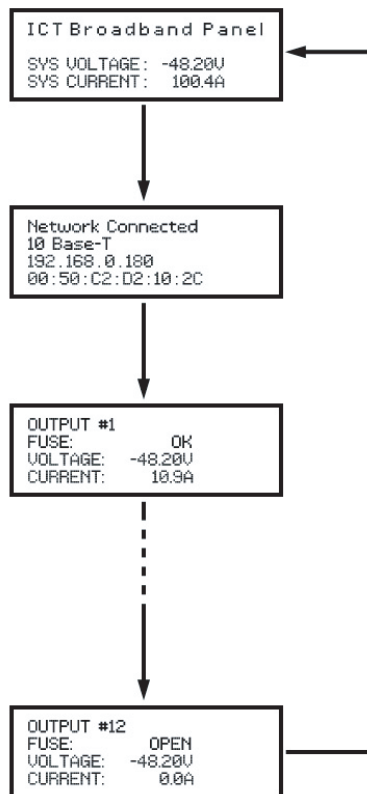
ICT Broadband Panel

SYS VOLTAGE: -48.20V
SYS CURRENT: 100.4A

Network Connected
10 Base-T
192.168.0.180
00:50:C2:D2:10:2C

OUTPUT #1
FUSE: OK
VOLTAGE: -48.20V
CURRENT: 10.9A

OUTPUT #12
FUSE: OPEN
VOLTAGE: -48.20V
CURRENT: 0.0A